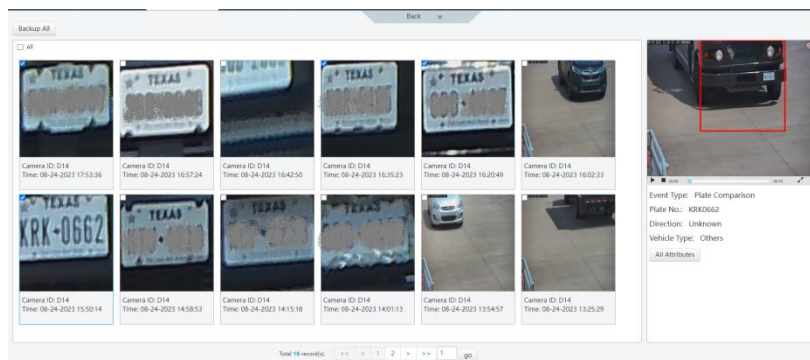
Back

Backup All

All

TEXAS

Camera ID: D14
Time: 08-24-2023 17:53:36

TEXAS

Camera ID: D14
Time: 08-24-2023 16:57:24

Camera ID: D14
Time: 08-24-2023 16:42:50

TEXAS

Camera ID: D14
Time: 08-24-2023 16:35:23

TEXAS

Camera ID: D14
Time: 08-24-2023 16:20:49

Camera ID: D14
Time: 08-24-2023 16:02:33

TEXAS
KRK-0662

Camera ID: D14
Time: 08-24-2023 15:50:14

TEXAS

Camera ID: D14
Time: 08-24-2023 14:58:53

TEXAS

Camera ID: D14
Time: 08-24-2023 14:15:18

TEXAS

Camera ID: D14
Time: 08-24-2023 14:01:13

Camera ID: D14
Time: 08-24-2023 13:54:57

Camera ID: D14
Time: 08-24-2023 13:25:29

Event Type: Plate Comparison
Plate No.: KRK0662
Direction: Unknown
Vehicle Type: Others

All Attributes

Total 16 record(s). << < 1 2 > >> 1 go